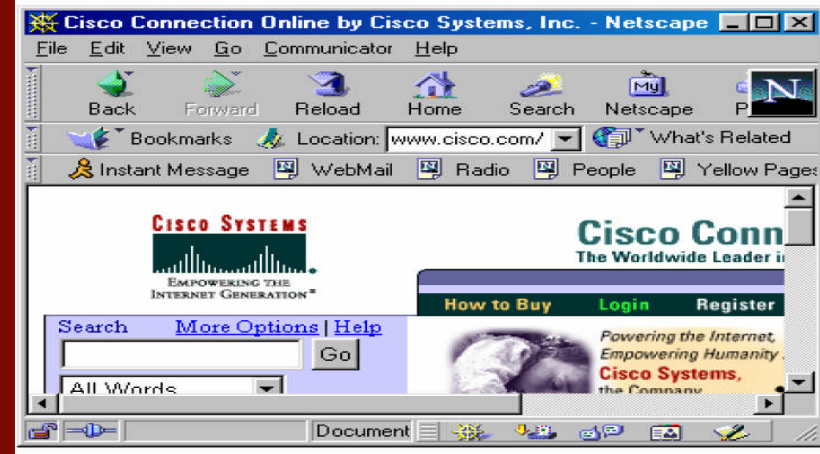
Cisco Connection Online by Cisco Systems, Inc. - Netscape

File Edit View Go Communicator Help

Back Forward Reload Home Search My Netscape P

Bookmarks Location: www.cisco.com/ What's Related

Instant Message WebMail Radio People Yellow Pages

CISCO SYSTEMS
EMPOWERING THE INTERNET GENERATION℠

Cisco Conn
The Worldwide Leader i

How to Buy Login Register

Search More Options | Help

Go

All Words

Powering the Internet, Empowering Humanity.
Cisco Systems, the Company

Document